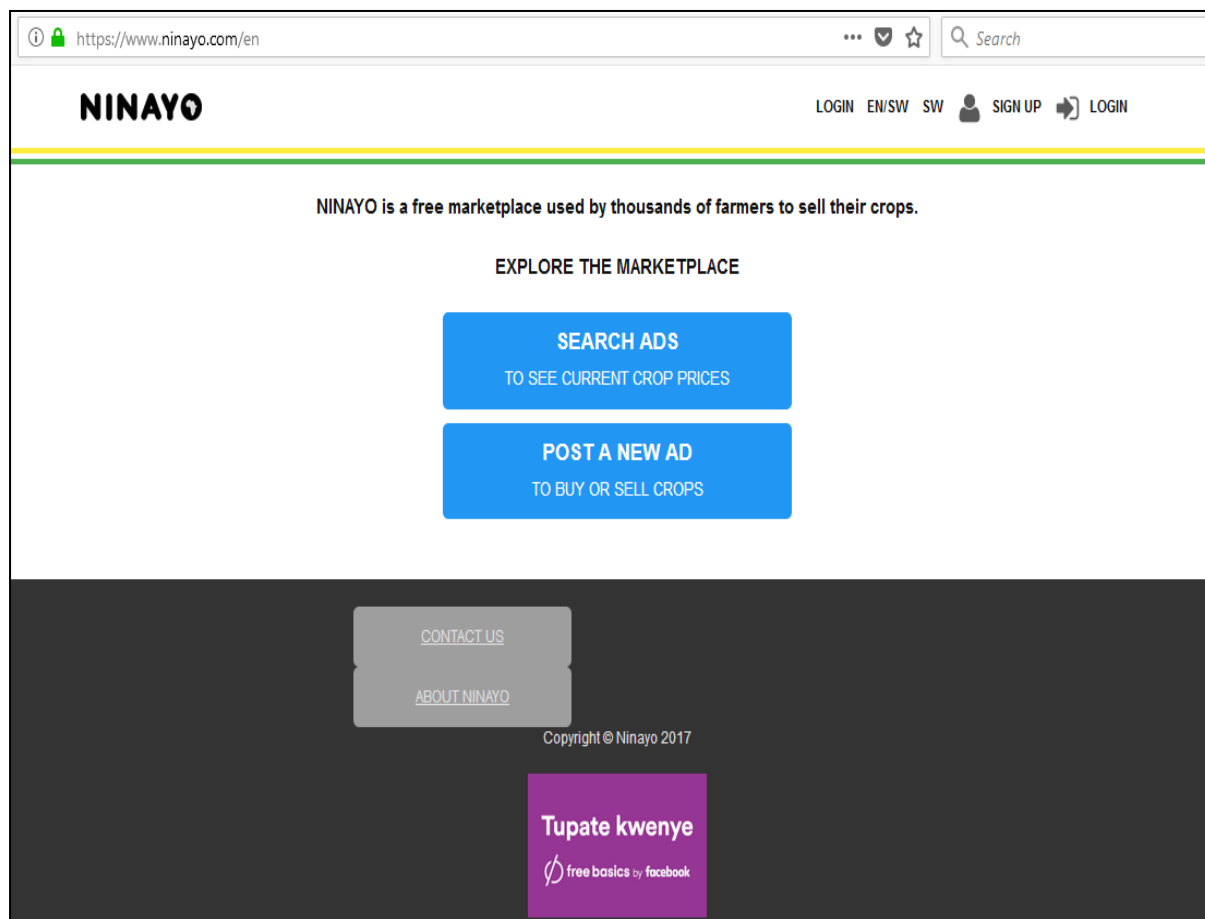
https://www.ninayo.com/en ••• Search

NINAYO

LOGIN EN/SW SW SIGN UP LOGIN

NINAYO is a free marketplace used by thousands of farmers to sell their crops.

EXPLORE THE MARKETPLACE

SEARCH ADS
TO SEE CURRENT CROP PRICES

POST A NEW AD
TO BUY OR SELL CROPS

CONTACT US

ABOUT NINAYO

Copyright © Ninayo 2017

Tupate kwenye
free basics by facebook